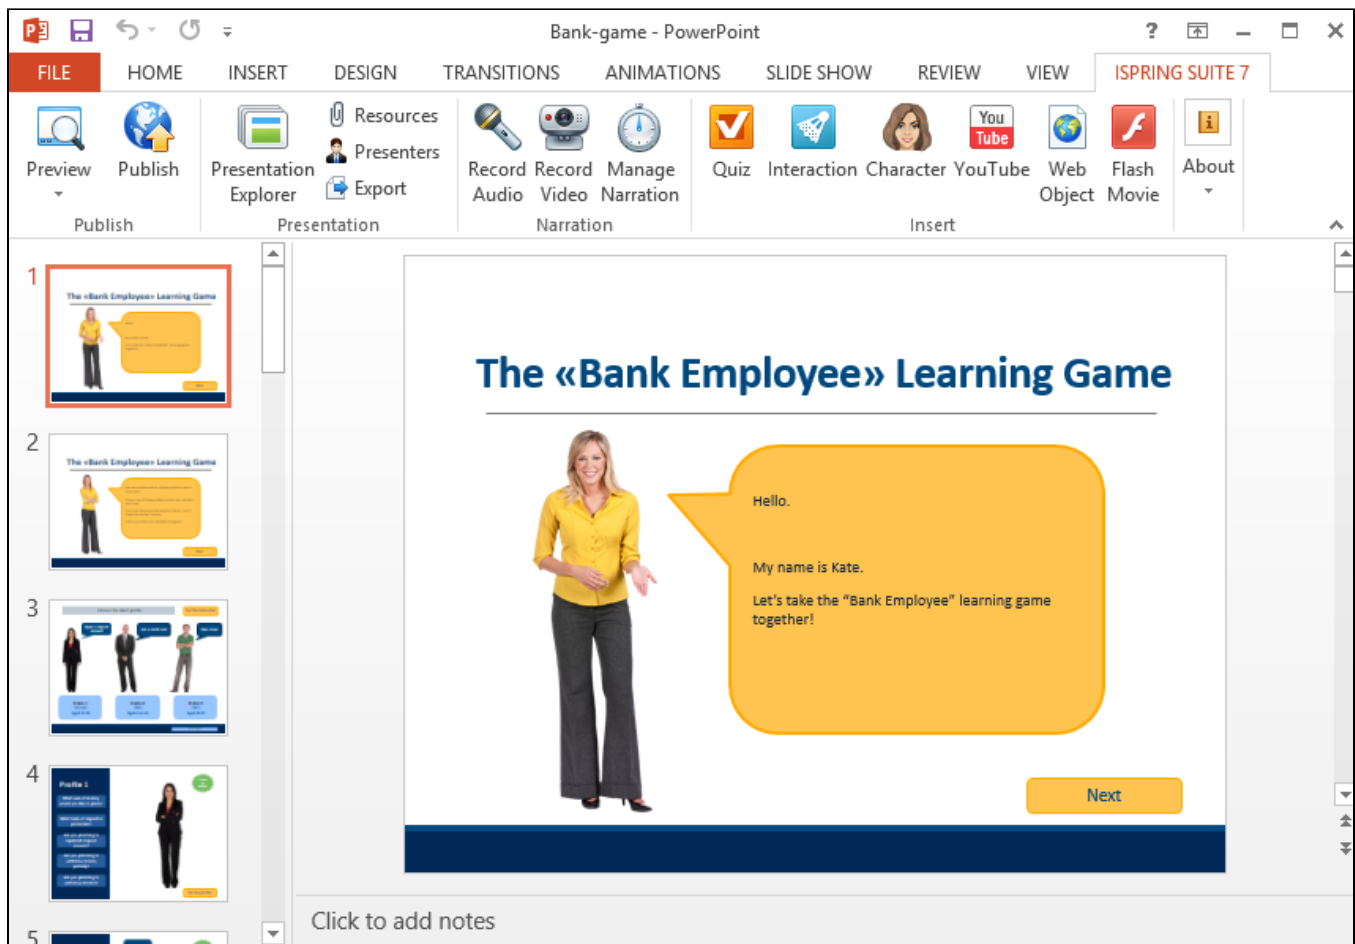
Bank-game - PowerPoint

FILE HOME INSERT DESIGN TRANSITIONS ANIMATIONS SLIDE SHOW REVIEW VIEW ISPRING SUITE 7

Preview Publish
Publish

Presentation Explorer Resources Presenters Export
Presentation

Record Audio Record Video Manage Narration
Narration

Quiz Interaction Character YouTube Web Object Flash Movie
Insert

About

1
The «Bank Employee» Learning Game

2
The «Bank Employee» Learning Game

3

4
Profile 1

5

The «Bank Employee» Learning Game

Hello.

My name is Kate.

Let's take the "Bank Employee" learning game together!

Next

Click to add notes